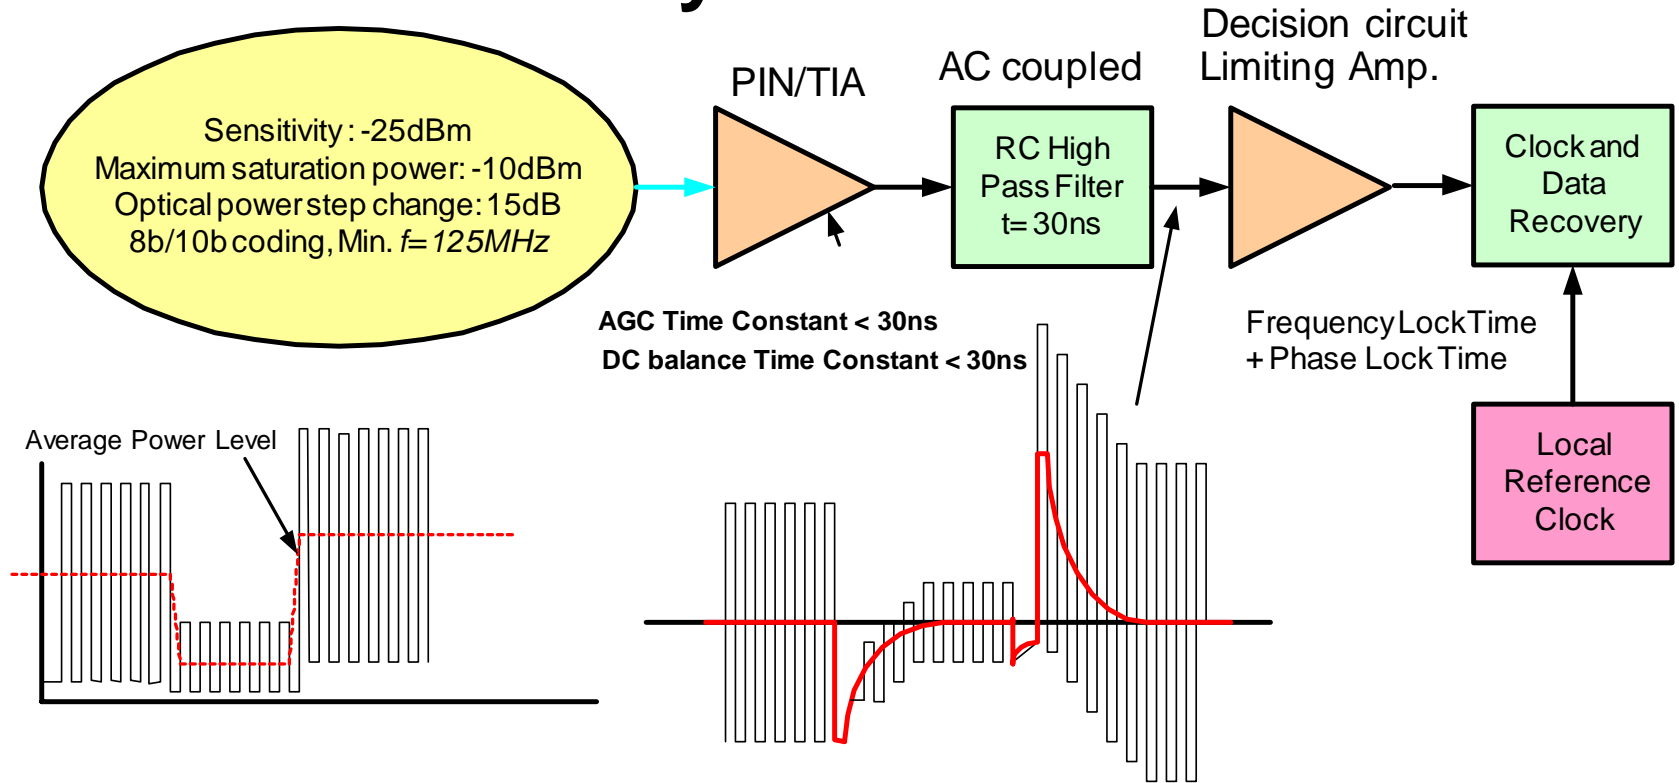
Sensitivity: -25dBm
Maximum saturation power: -10dBm
Optical power step change: 15dB
8b/10b coding, Min. $f$=125MHz

PIN/TIA

AC coupled

RC High Pass Filter t=30ns

Decision circuit
Limiting Amp.

Clock and Data Recovery

AGC Time Constant < 30ns
DC balance Time Constant < 30ns

Frequency Lock Time
+ Phase Lock Time

Local Reference Clock

Average Power Level